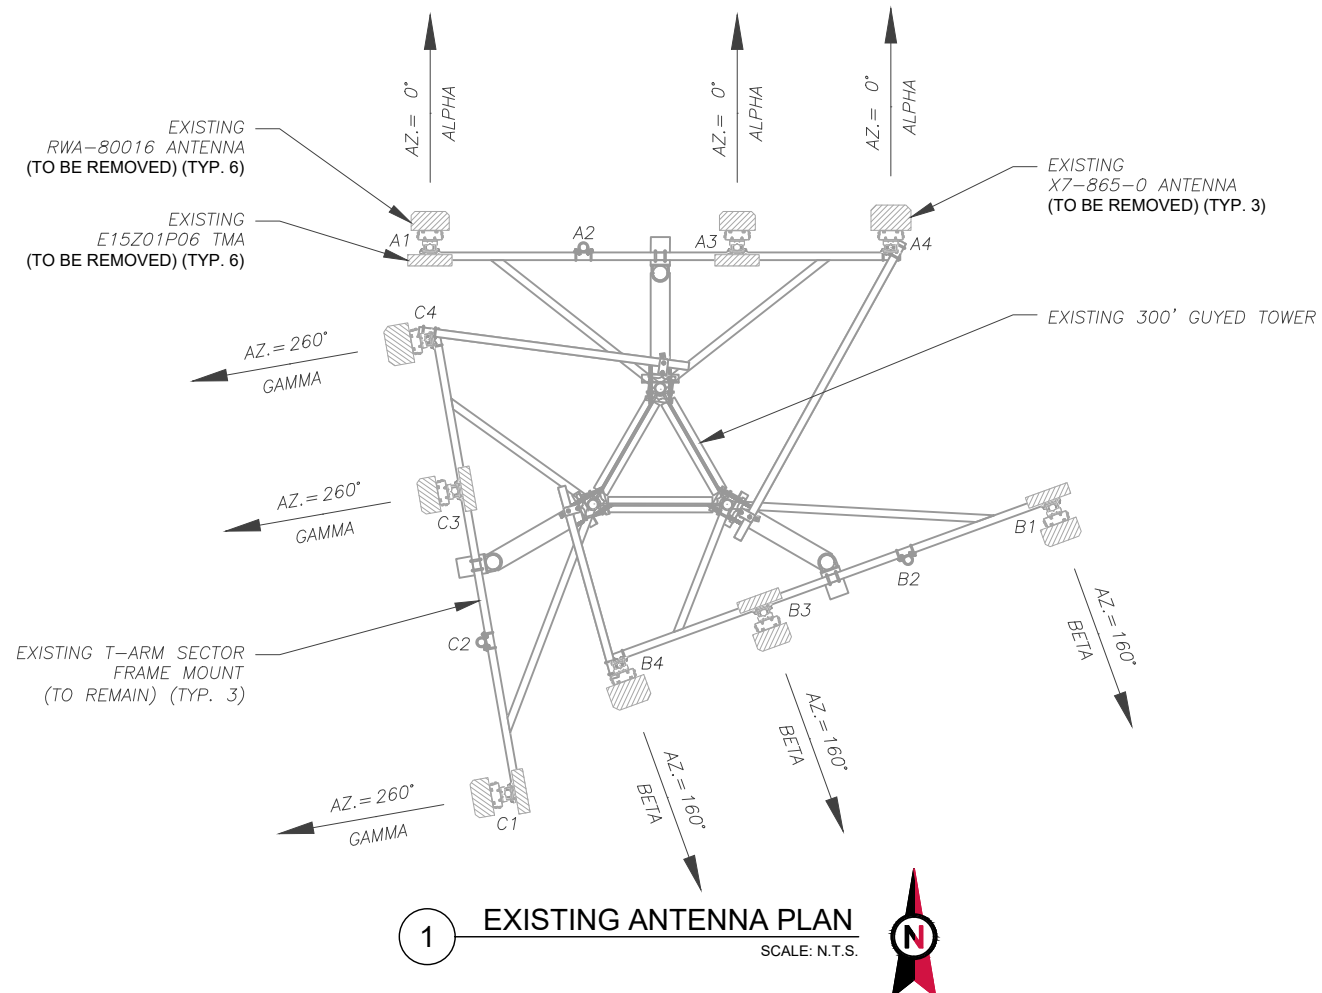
AZ.= 0°
ALPHA

AZ.= 0°
ALPHA

AZ.= 0°
ALPHA

EXISTING
RWA−80016 ANTENNA
(TO BE REMOVED) (TYP. 6)

EXISTING
E15Z01P06 TMA
(TO BE REMOVED) (TYP. 6)

EXISTING
X7−865−0 ANTENNA
(TO BE REMOVED) (TYP. 3)

A1
A2
A3
A4

C4

EXISTING 300' GUYED TOWER

AZ.= 260°
GAMMA

AZ.= 260°
GAMMA

C3

B1
B2
B3
B4

C2

EXISTING T−ARM SECTOR
FRAME MOUNT
(TO REMAIN) (TYP. 3)

AZ.= 160°
BETA

AZ.= 160°
BETA

AZ.= 160°
BETA

AZ.= 260°
GAMMA

C1

1
EXISTING ANTENNA PLAN
SCALE: N.T.S.

N